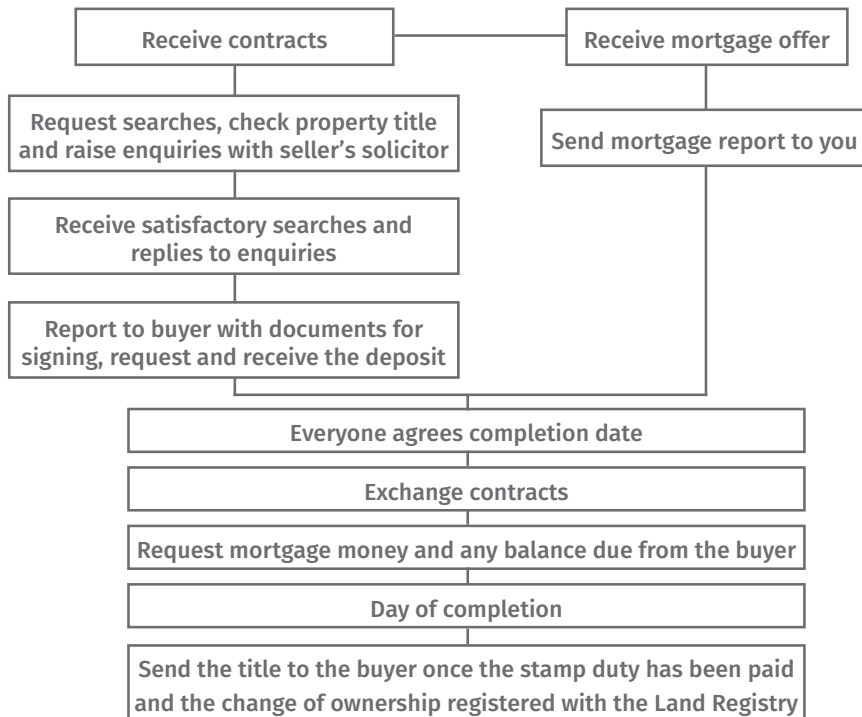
Receive contracts

Receive mortgage offer

Request searches, check property title and raise enquiries with seller's solicitor

Send mortgage report to you

Receive satisfactory searches and replies to enquiries

Report to buyer with documents for signing, request and receive the deposit

Everyone agrees completion date

Exchange contracts

Request mortgage money and any balance due from the buyer

Day of completion

Send the title to the buyer once the stamp duty has been paid and the change of ownership registered with the Land Registry